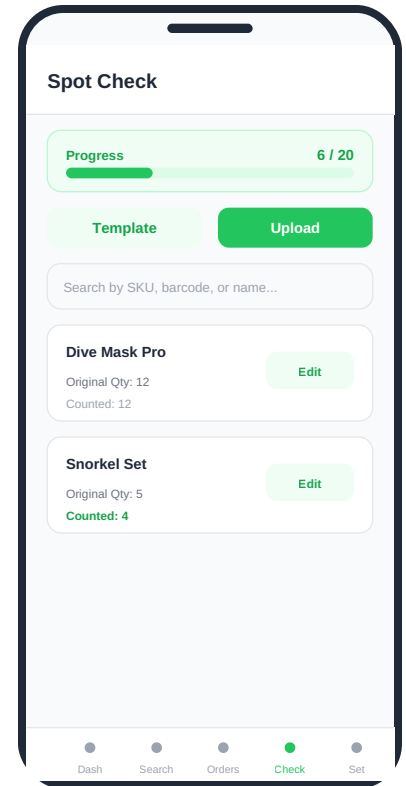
Spot Check

Progress 6 / 20

Template

Upload

Search by SKU, barcode, or name...

Dive Mask Pro
Original Qty: 12
Counted: 12
Edit

Snorkel Set
Original Qty: 5
Counted: 4
Edit

Dash Search Orders Check Set